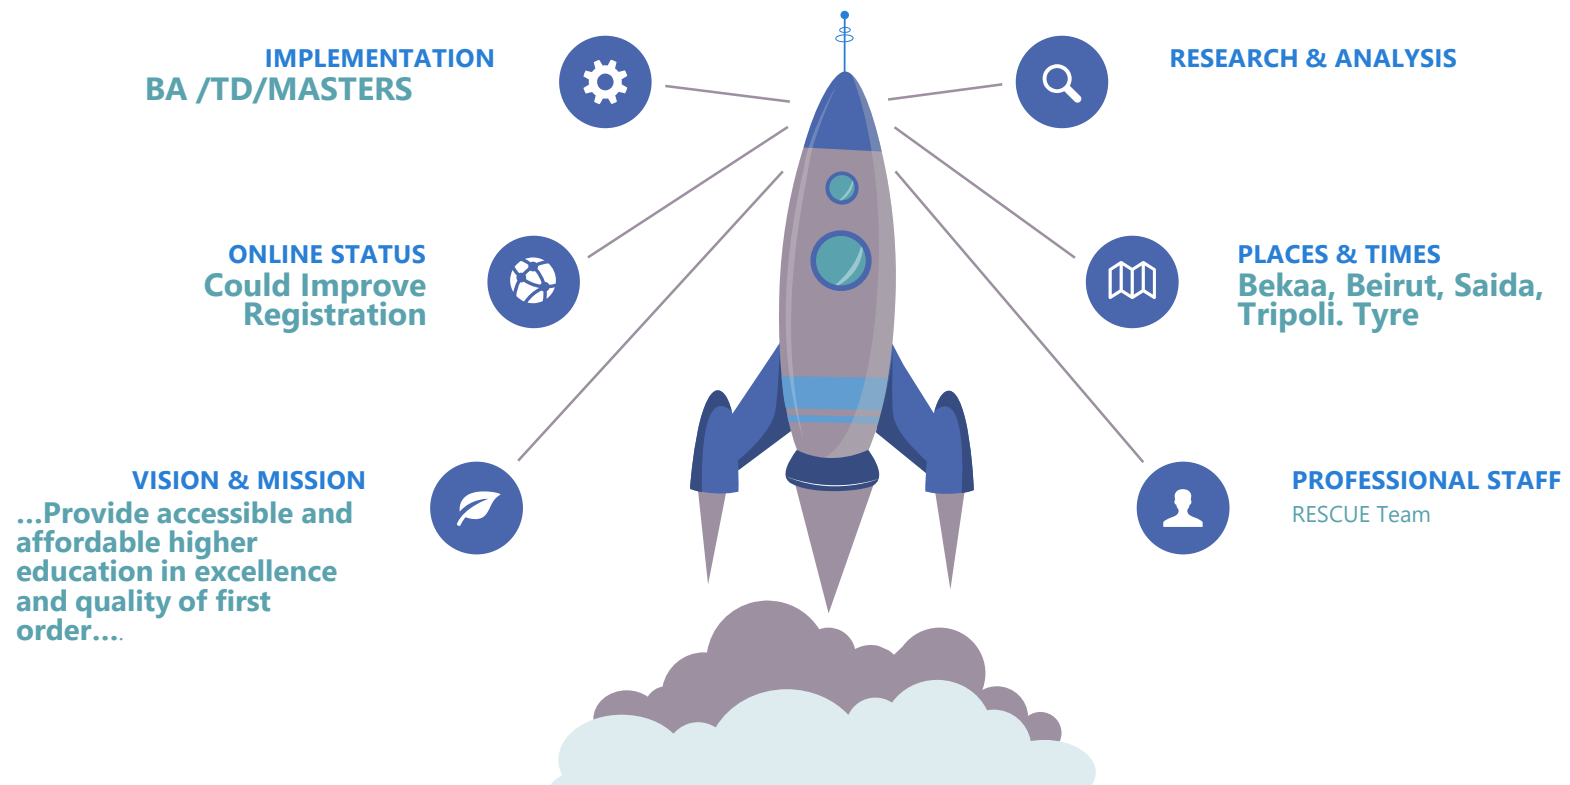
IMPLEMENTATION
BA /TD/MASTERS

RESEARCH & ANALYSIS

ONLINE STATUS
Could Improve Registration

PLACES & TIMES
Bekaa, Beirut, Saida, Tripoli. Tyre

VISION & MISSION
...Provide accessible and affordable higher education in excellence and quality of first order....

PROFESSIONAL STAFF
RESCUE Team